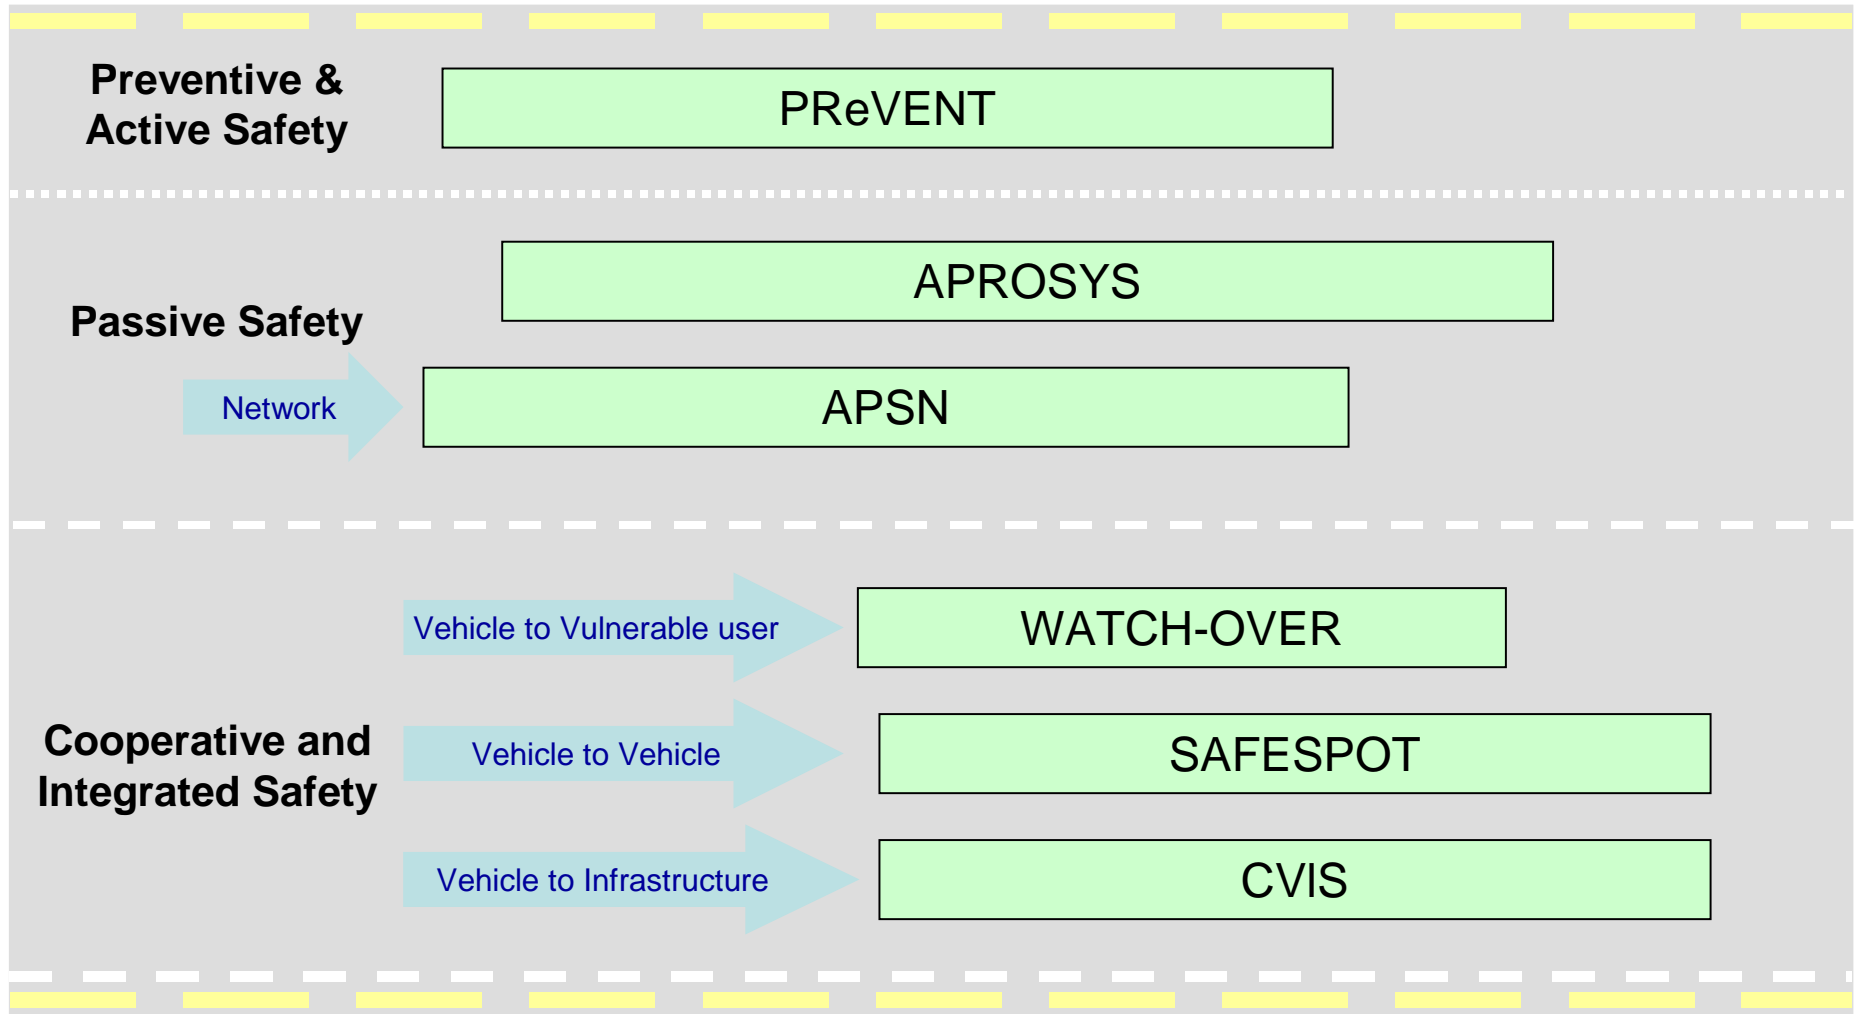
Preventive & Active Safety

PReVENT

APROSYS

Passive Safety

Network

APSN

Vehicle to Vulnerable user

WATCH-OVER

Cooperative and Integrated Safety

Vehicle to Vehicle

SAFESPOT

Vehicle to Infrastructure

CVIS